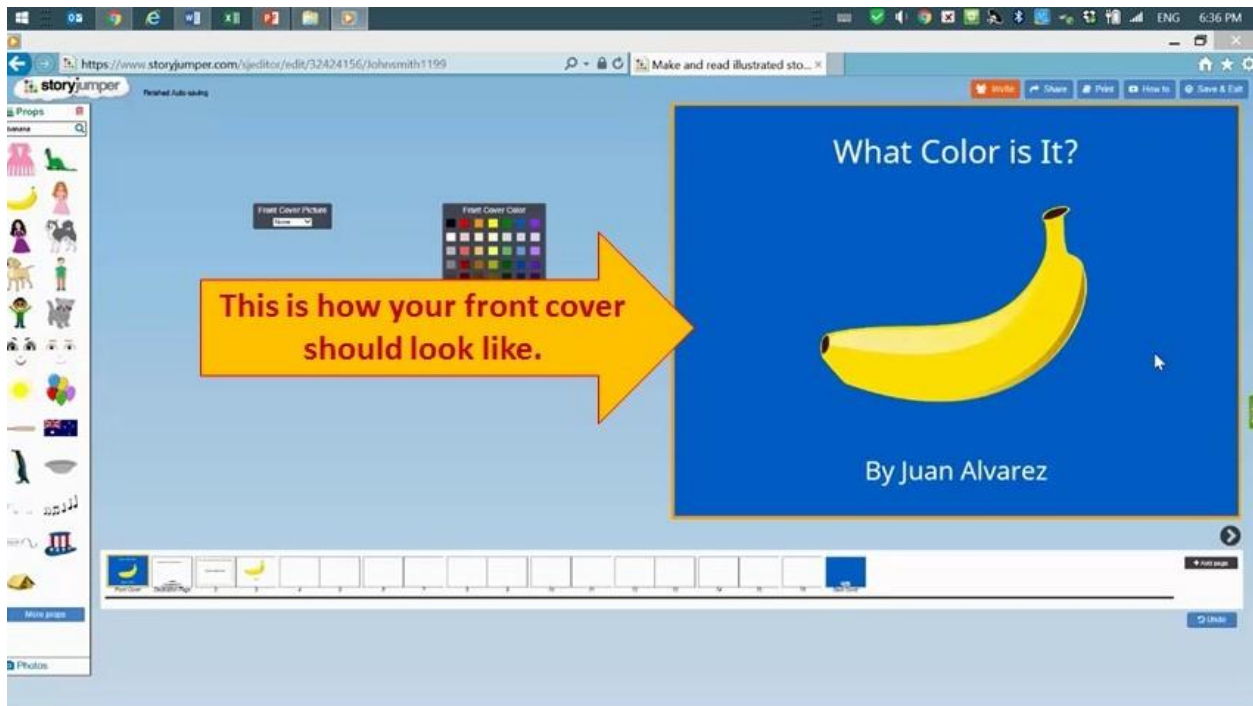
ENG 6:36 PM

https://www.storyjumper.com/sjeditor/edit/32424156/Johnsmith1199

Make and read illustrated sto...

storyjumper

Finished Auto-saving

Write
Share
Print
How to
Save & Exit

Props

banana

Front Cover Picture

None

Front Cover Color

This is how your front cover should look like.

What Color is It?

By Juan Alvarez

More props

Photos

+ Add page

Front Cover

Dedication Page

Back Cover

Undo